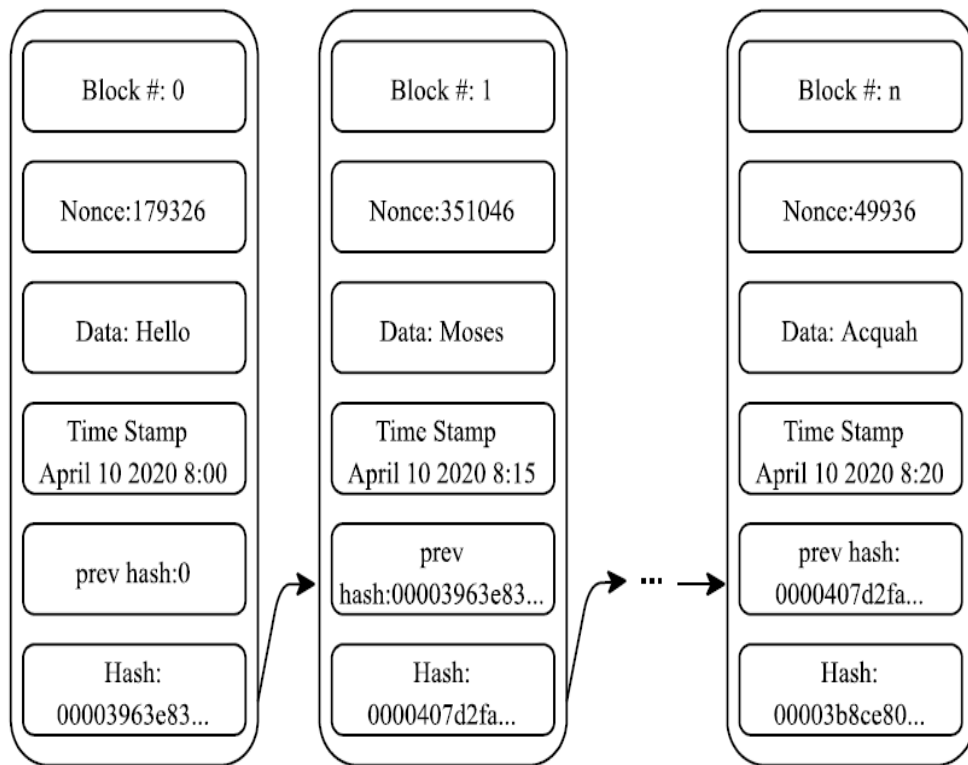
Block #: 0

Nonce:179326

Data: Hello

Time Stamp
April 10 2020 8:00

prev hash:0

Hash:
00003963e83...

Block #: 1

Nonce:351046

Data: Moses

Time Stamp
April 10 2020 8:15

prev
hash:00003963e83...

Hash:
0000407d2fa...

...

Block #: n

Nonce:49936

Data: Acquah

Time Stamp
April 10 2020 8:20

prev hash:
0000407d2fa...

Hash:
00003b8ce80...